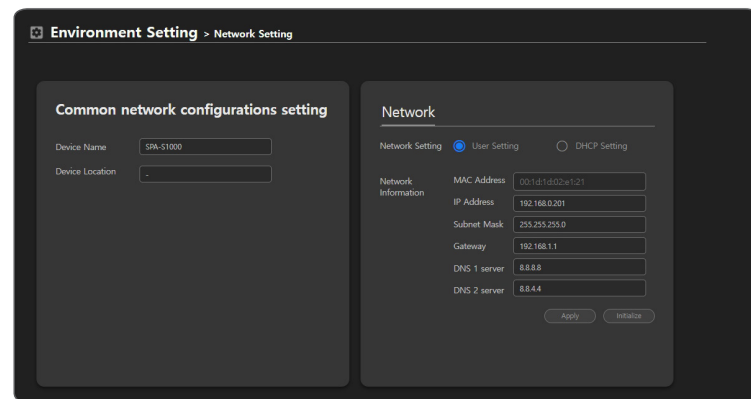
Environment Setting > Network Setting

Common network configurations setting

Device Name SPA-S1000

Device Location -

Network

Network Setting User Setting DHCP Setting

Network Information MAC Address 00:1d:1d:02:e1:21

IP Address 192.168.0.201

Subnet Mask 255.255.255.0

Gateway 192.168.1.1

DNS 1 server 8.8.8.8

DNS 2 server 8.8.4.4

Apply Initialize